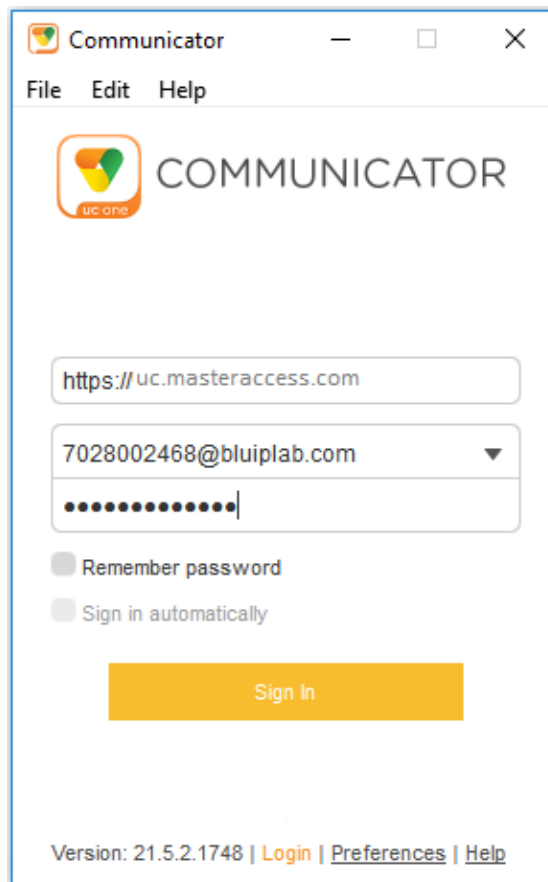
Communicator

File Edit Help

uc one

COMMUNICATOR

https:// uc.masteraccess.com

7028002468@bluiplab.com

•••••••••••••

Remember password

Sign in automatically

Sign In

Version: 21.5.2.1748 | Login | Preferences | Help